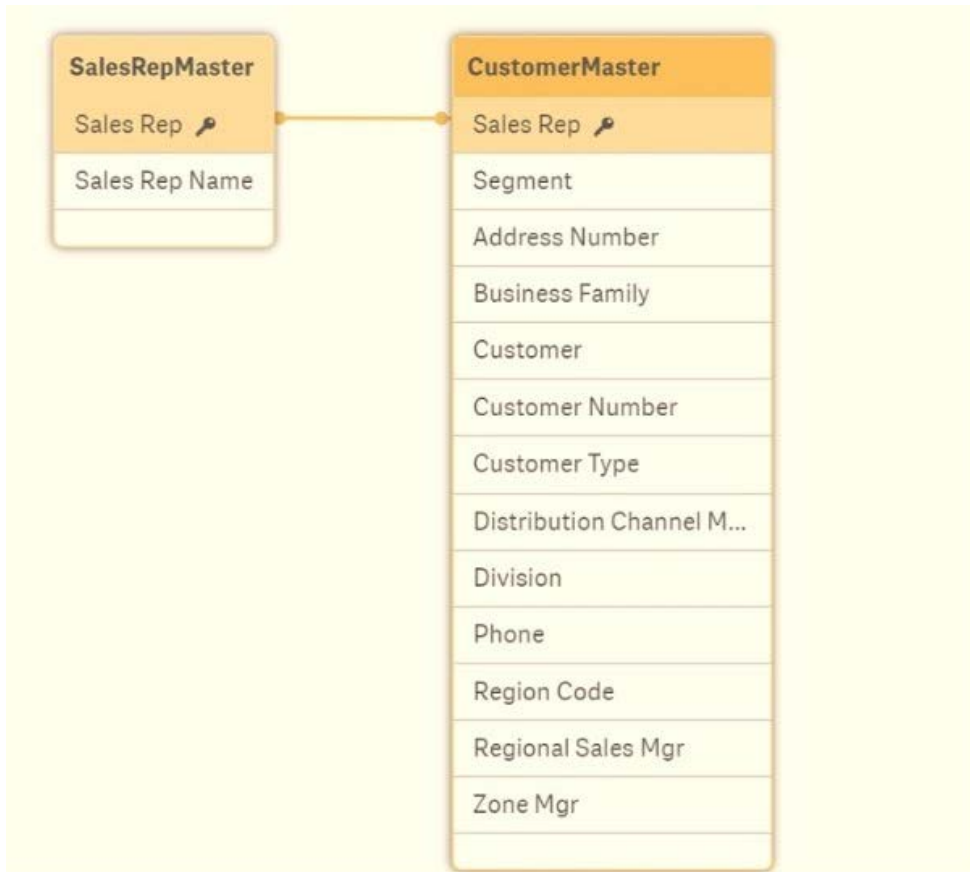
SalesRepMaster
Sales Rep
Sales Rep Name

CustomerMaster
Sales Rep
Segment
Address Number
Business Family
Customer
Customer Number
Customer Type
Distribution Channel M...
Division
Phone
Region Code
Regional Sales Mgr
Zone Mgr